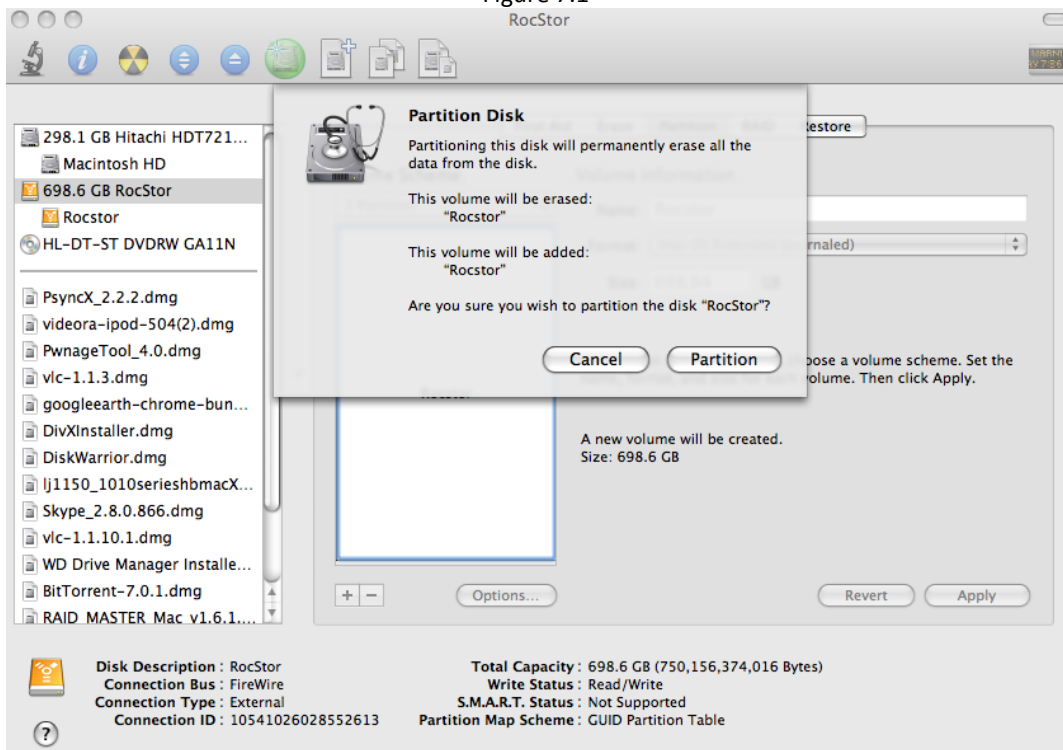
RocStor

298.1 GB Hitachi HDT721...
Macintosh HD
698.6 GB RocStor
Rocstor
HL-DT-ST DVDRW GA11N

PsyncX_2.2.2.dmg
videora-ipod-504(2).dmg
PwnageTool_4.0.dmg
vlc-1.1.3.dmg
googleearth-chrome-bun...
DivXInstaller.dmg
DiskWarrior.dmg
lj1150_1010serieshbmacX...
Skype_2.8.0.866.dmg
vlc-1.1.10.1.dmg
WD Drive Manager Installe...
BitTorrent-7.0.1.dmg
RAID_MASTER_Mac_v1.6.1....

Partition Disk

Partitioning this disk will permanently erase all the data from the disk.

This volume will be erased:
"Rocstor"

This volume will be added:
"Rocstor"

Are you sure you wish to partition the disk "RocStor"?

Cancel
Partition

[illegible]estore

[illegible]rnaled)

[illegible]oose a volume scheme. Set the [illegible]olume. Then click Apply.

A new volume will be created.
Size: 698.6 GB

+ −
Options...
Revert
Apply

Disk Description : RocStor
Connection Bus : FireWire
Connection Type : External
Connection ID : 10541026028552613

Total Capacity : 698.6 GB (750,156,374,016 Bytes)
Write Status : Read/Write
S.M.A.R.T. Status : Not Supported
Partition Map Scheme : GUID Partition Table

?